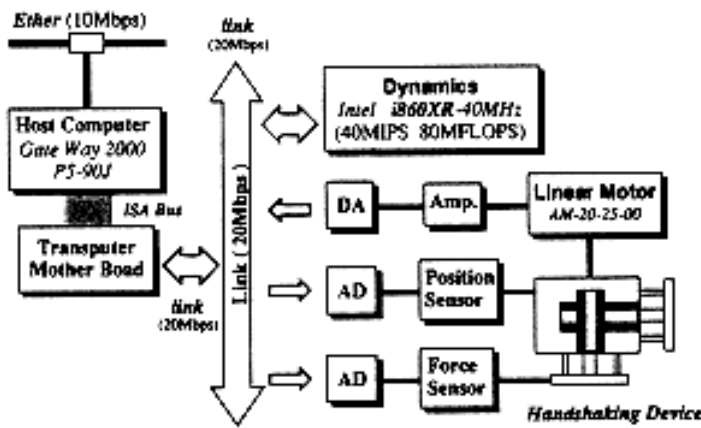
Ether (10Mbps)

link (20Mbps)

Host Computer
Gate Way 2000
P5-90J

ISA Bus

Transputer Mother Boad

link (20Mbps)

Link (20Mbps)

Dynamics
Intel i860XR-40MHz
(40MIPS 80MFLOPS)

DA

Amp.

Linear Motor
AM-20-25-00

AD

Position Sensor

AD

Force Sensor

Handshaking Device